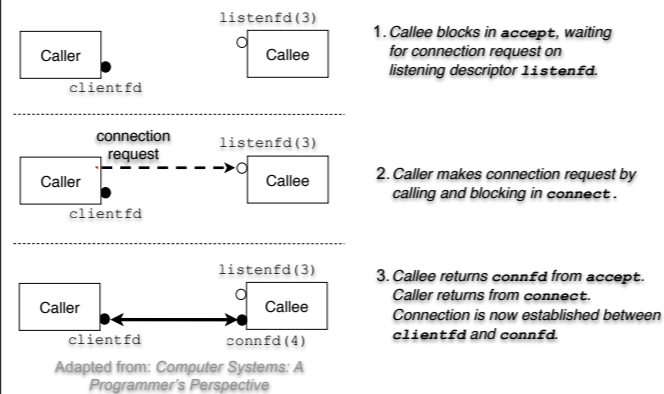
listenfd(3)

Caller

Callee

clientfd

1. Callee blocks in accept, waiting for connection request on listening descriptor listenfd.

connection request

listenfd(3)

Caller

Callee

clientfd

2. Caller makes connection request by calling and blocking in connect.

listenfd(3)

Caller

Callee

clientfd

connfd(4)

3. Callee returns connfd from accept. Caller returns from connect. Connection is now established between clientfd and connfd.

Adapted from: Computer Systems: A Programmer's Perspective